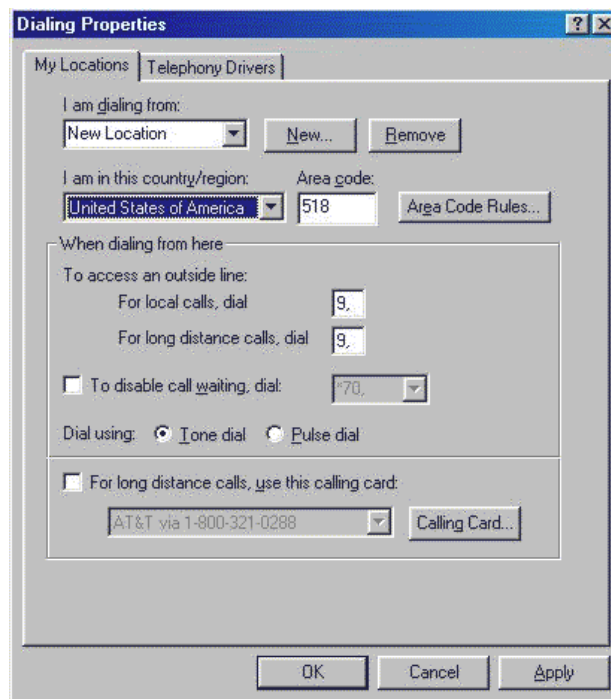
Dialing Properties

? X

My Locations | Telephony Drivers

I am dialing from:

New Location

New...

Remove

I am in this country/region:

Area code:

United States of America

518

Area Code Rules...

When dialing from here

To access an outside line:

For local calls, dial

9,

For long distance calls, dial

9,

To disable call waiting, dial:

*70,

Dial using: Tone dial Pulse dial

For long distance calls, use this calling card:

AT&T via 1-800-321-0288

Calling Card...

OK

Cancel

Apply